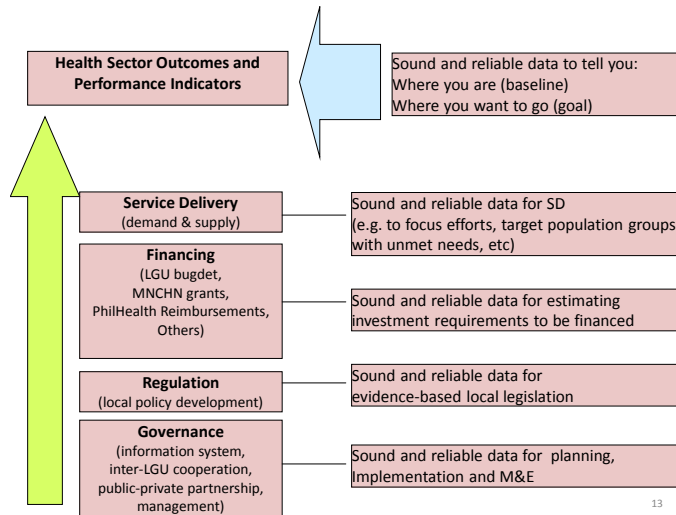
Health Sector Outcomes and Performance Indicators

Sound and reliable data to tell you:
Where you are (baseline)
Where you want to go (goal)

Service Delivery
(demand & supply)

Sound and reliable data for SD
(e.g. to focus efforts, target population groups with unmet needs, etc)

Financing
(LGU bugdet, MNCHN grants, PhilHealth Reimbursements, Others)

Sound and reliable data for estimating investment requirements to be financed

Regulation
(local policy development)

Sound and reliable data for evidence-based local legislation

Governance
(information system, inter-LGU cooperation, public-private partnership, management)

Sound and reliable data for planning, Implementation and M&E

13